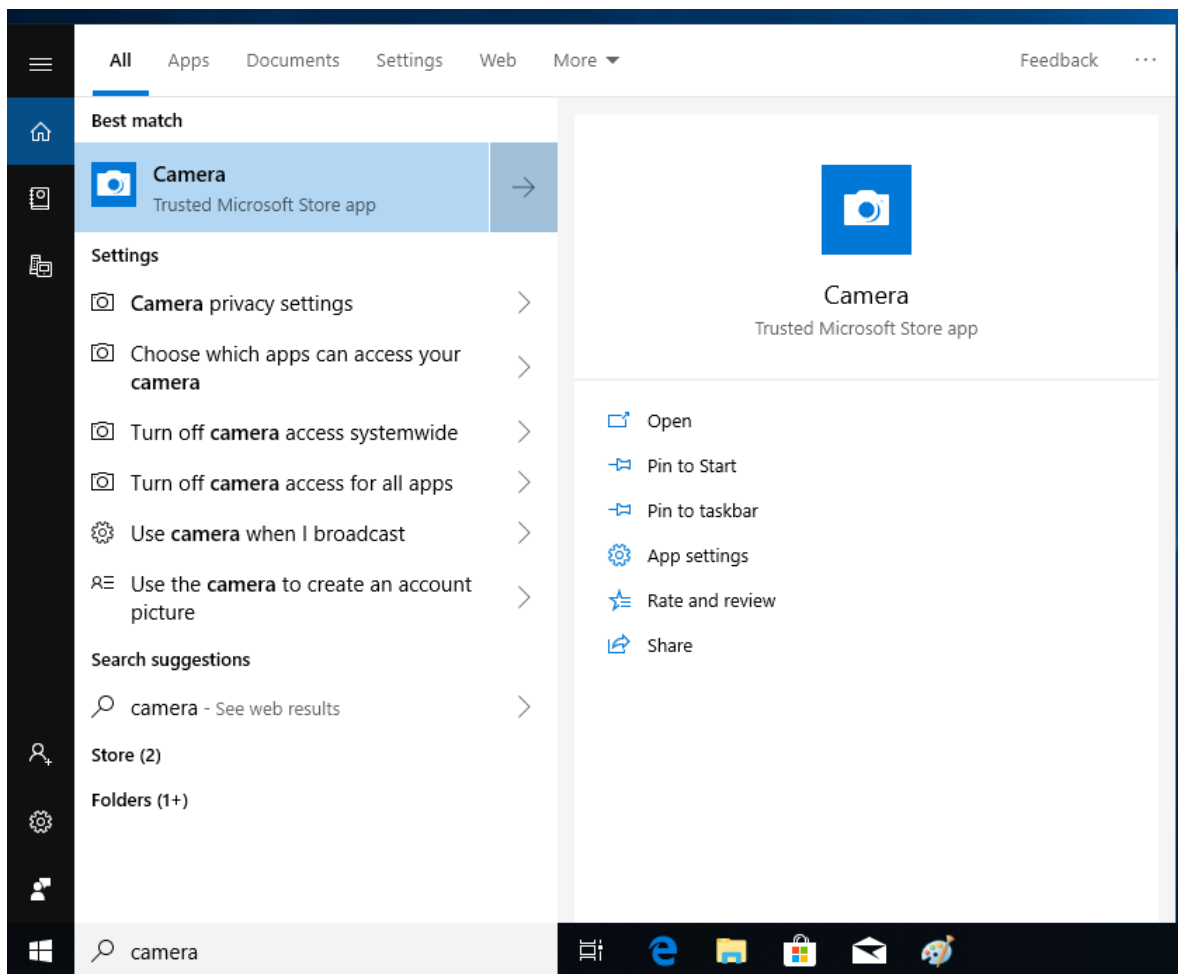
All Apps Documents Settings Web More Feedback ···

Best match

Camera
Trusted Microsoft Store app

Settings

Camera privacy settings

Choose which apps can access your camera

Turn off camera access systemwide

Turn off camera access for all apps

Use camera when I broadcast

Use the camera to create an account picture

Search suggestions

camera - See web results

Store (2)

Folders (1+)

Camera
Trusted Microsoft Store app

Open
Pin to Start
Pin to taskbar
App settings
Rate and review
Share

camera